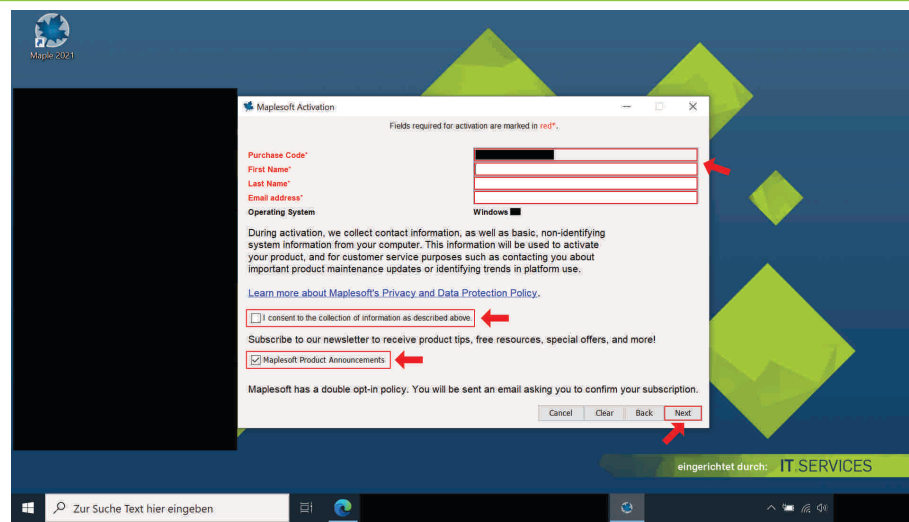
Maple 2021

Maplesoft Activation

Fields required for activation are marked in red*.

Purchase Code*
First Name*
Last Name*
Email address*
Operating System

Windows

During activation, we collect contact information, as well as basic, non-identifying system information from your computer. This information will be used to activate your product, and for customer service purposes such as contacting you about important product maintenance updates or identifying trends in platform use.

Learn more about Maplesoft's Privacy and Data Protection Policy.

I consent to the collection of information as described above.

Subscribe to our newsletter to receive product tips, free resources, special offers, and more!

Maplesoft Product Announcements

Maplesoft has a double opt-in policy. You will be sent an email asking you to confirm your subscription.

Cancel Clear Back Next

eingerichtet durch: IT.SERVICES

Zur Suche Text hier eingeben